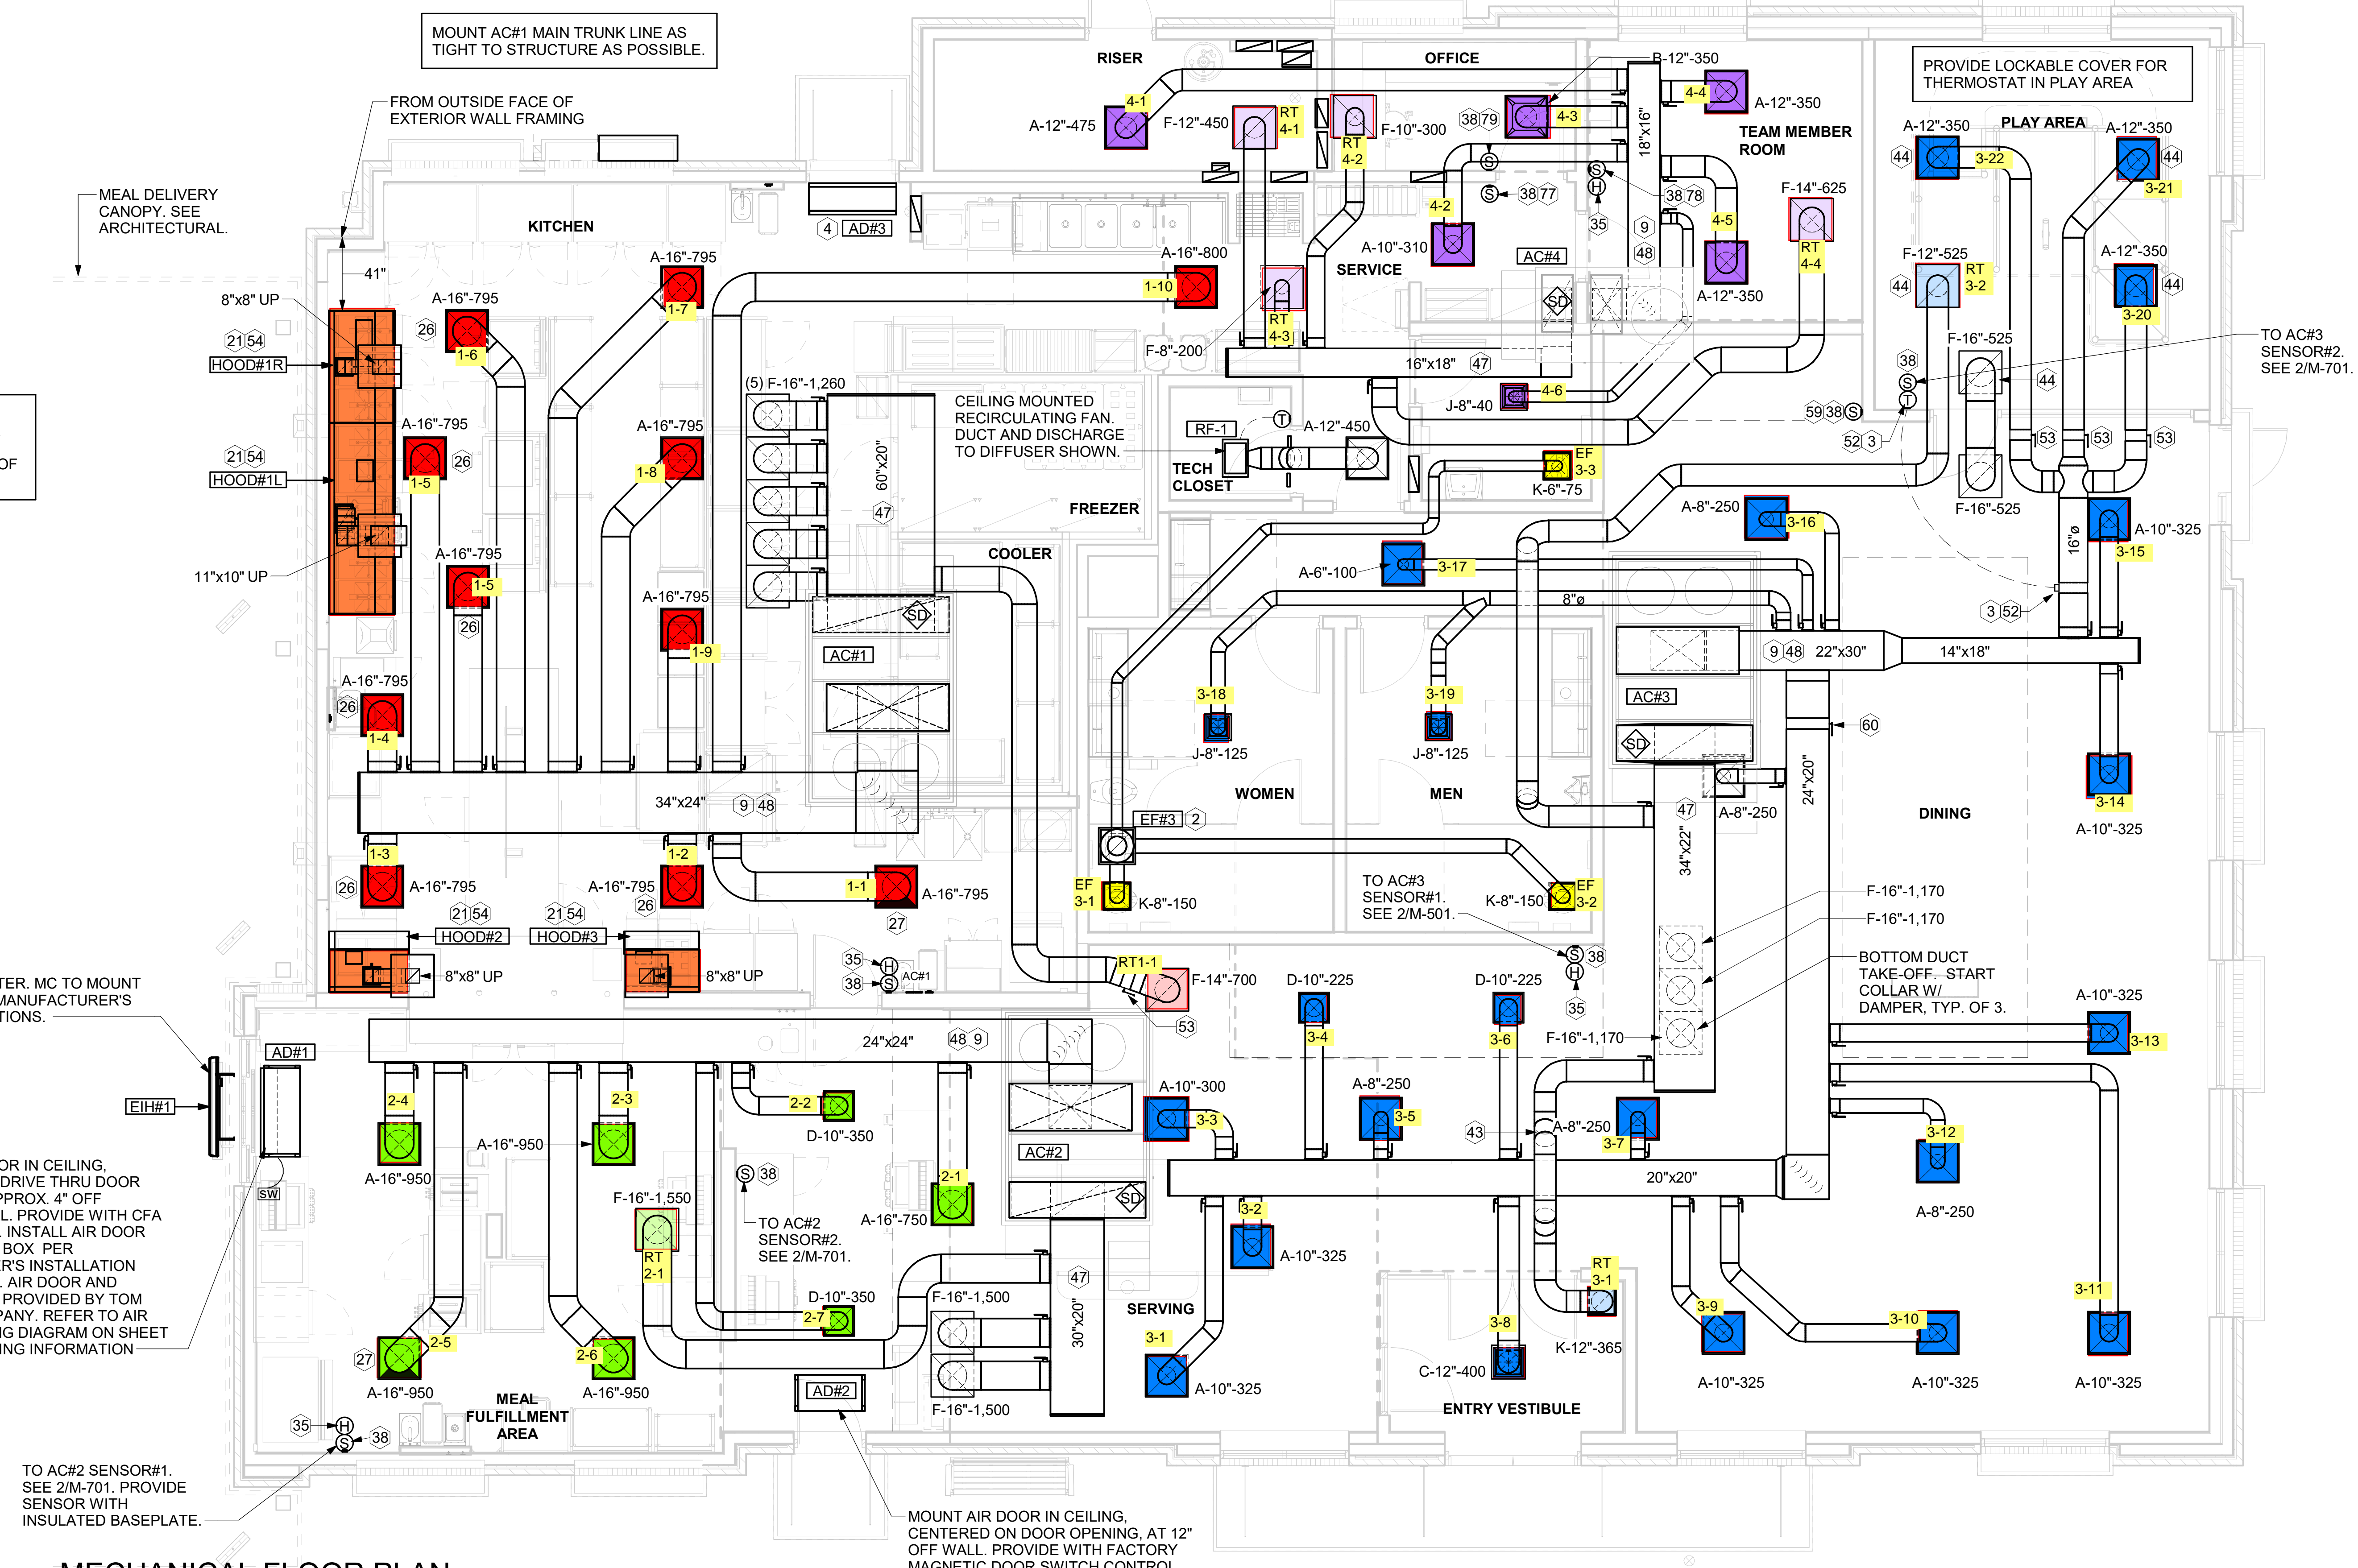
MOUNT AC#1 MAIN TRUNK LINE AS TIGHT TO STRUCTURE AS POSSIBLE.

FROM OUTSIDE FACE OF EXTERIOR WALL FRAMING

MEAL DELIVERY CANOPY. SEE ARCHITECTURAL.

KITCHEN

41"

8"x8" UP

21 54
HOOD#1R

21 54
HOOD#1L

11"x10" UP

OF

RISER

OFFICE

A-12"-475 4-1

F-12"-450 RT 4-1

RT 4-2 F-10"-300

38 79

4-3

B-12"-350

4-4 A-12"-350

18"x16"

TEAM MEMBER ROOM

38 77

38 78

35

9

48

4-5

A-12"-350

F-14"-625

RT 4-4

4-2

A-10"-310

SERVICE

AC#4

A-16"-800

1-10

F-8"-200

RT 4-3

16"x18" 47

4-6

J-8"-40

RF-1

A-12"-450

TECH CLOSET

EF 3-3

K-6"-75

PROVIDE LOCKABLE COVER FOR THERMOSTAT IN PLAY AREA

PLAY AREA

A-12"-350 44 3-22

A-12"-350 44 3-21

F-12"-525 RT 3-2 44

A-12"-350 44 3-20

F-16"-525

38

44

TO AC#3 SENSOR#2. SEE 2/M-701.

59 38

52 3

53 53 53

F-16"-525

A-8"-250 3-16

16"ø

A-10"-325 3-15

A-6"-100 3-17

8"ø

3 52

9 48 22"x30"

14"x18"

AC#3

60

A-16"-795
1-7

A-16"-795
26
1-6

A-16"-795
1-5
26

A-16"-795
1-8

(5) F-16"-1,260

60"x20"

47

CEILING MOUNTED RECIRCULATING FAN. DUCT AND DISCHARGE TO DIFFUSER SHOWN.

FREEZER

COOLER

A-16"-795
1-5
26

A-16"-795
1-9

AC#1

A-16"-795
26
1-4

34"x24"

9 48

1-3
26
A-16"-795

1-2
A-16"-795
26

1-1 A-16"-795
27

21 54
HOOD#2

21 54
HOOD#3

8"x8" UP

8"x8" UP

35
38
AC#1

3-18
J-8"-125

3-19
J-8"-125

WOMEN

MEN

EF#3 2

EF 3-1 K-8"-150

TO AC#3 SENSOR#1. SEE 2/M-501.

K-8"-150 EF 3-2

38

35

47

A-8"-250

24"x20"

34"x22"

DINING

3-14
A-10"-325

F-16"-1,170

F-16"-1,170

BOTTOM DUCT TAKE-OFF. START COLLAR W/ DAMPER, TYP. OF 3.

A-10"-325

3-13

RT1-1
F-14"-700

53

D-10"-225
3-4

D-10"-225
3-6

F-16"-1,170

TER. MC TO MOUNT MANUFACTURER'S TIONS.

AD#1

24"x24"

48 9

EIH#1

SW

OR IN CEILING, DRIVE THRU DOOR PPROX. 4" OFF L. PROVIDE WITH CFA . INSTALL AIR DOOR BOX PER R'S INSTALLATION . AIR DOOR AND PROVIDED BY TOM PANY. REFER TO AIR G DIAGRAM ON SHEET ING INFORMATION

2-4
A-16"-950

2-3
A-16"-950

2-2
D-10"-350

38

F-16"-1,550

RT 2-1

TO AC#2 SENSOR#2. SEE 2/M-701.

2-1
A-16"-750

AC#2

D-10"-350
2-7

F-16"-1,500

47

30"x20"

F-16"-1,500

2-5
27
A-16"-950

2-6
A-16"-950

AD#2

MEAL FULFILLMENT AREA

35
38

TO AC#2 SENSOR#1. SEE 2/M-701. PROVIDE SENSOR WITH INSULATED BASEPLATE.

MOUNT AIR DOOR IN CEILING, CENTERED ON DOOR OPENING, AT 12" OFF WALL. PROVIDE WITH FACTORY MAGNETIC DOOR SWITCH CONTROL

A-10"-300
3-3

A-8"-250
3-5

43

A-8"-250
3-7

20"x20"

3-12
A-8"-250

3-2
A-10"-325

SERVING

3-1
A-10"-325

3-8

C-12"-400

RT 3-1

K-12"-365

ENTRY VESTIBULE

3-9
A-10"-325

3-10
A-10"-325

3-11
A-10"-325

MECHANICAL FLOOR PLAN